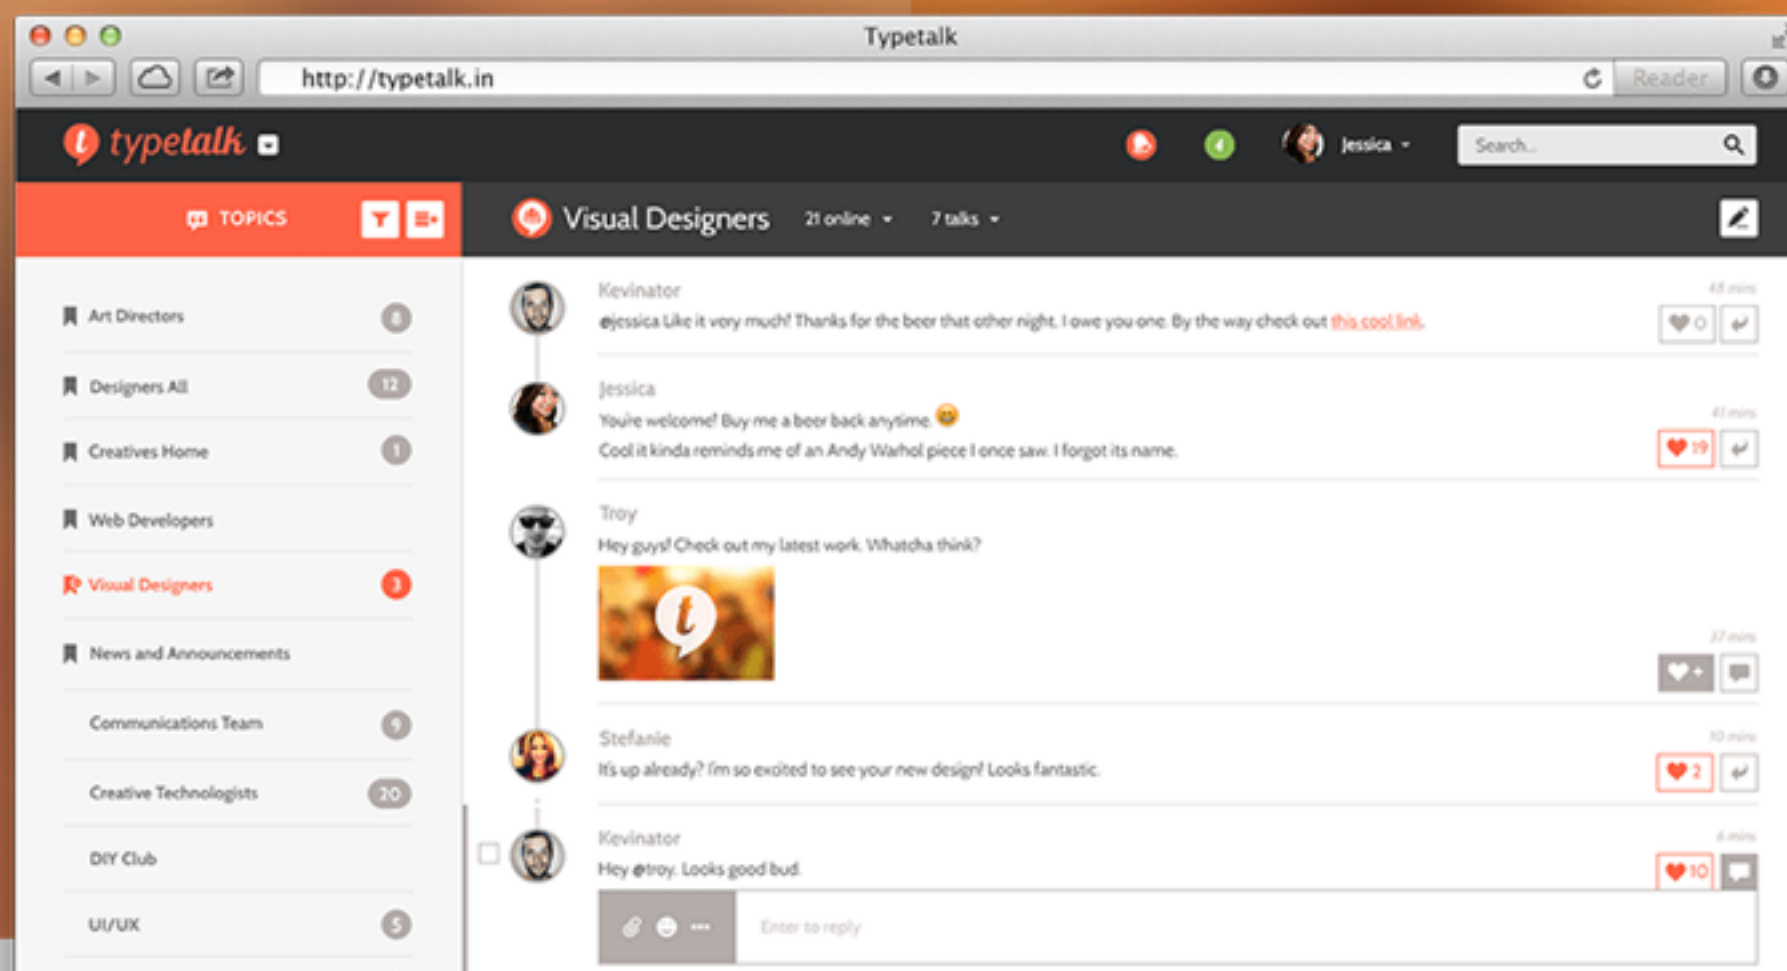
Typetalk

http://typetalk.in

Reader

typetalk

Jessica

Search...

TOPICS

Visual Designers 21 online 7 talks

Art Directors 8

Designers All 12

Creatives Home 1

Web Developers

Visual Designers 3

News and Announcements

Communications Team 9

Creative Technologists 20

DIY Club

UI/UX 5

Kevinator
@jessica Like it very much! Thanks for the beer that other night. I owe you one. By the way check out this cool link.
48 mins
0

Jessica
You're welcome! Buy me a beer back anytime.
Cool it kinda reminds me of an Andy Warhol piece I once saw. I forgot its name.
41 mins
19

Troy
Hey guys! Check out my latest work. Whatcha think?
37 mins

Stefanie
It's up already? I'm so excited to see your new design! Looks fantastic.
10 mins
2

Kevinator
Hey @troy. Looks good bud.
4 mins
10

Enter to reply